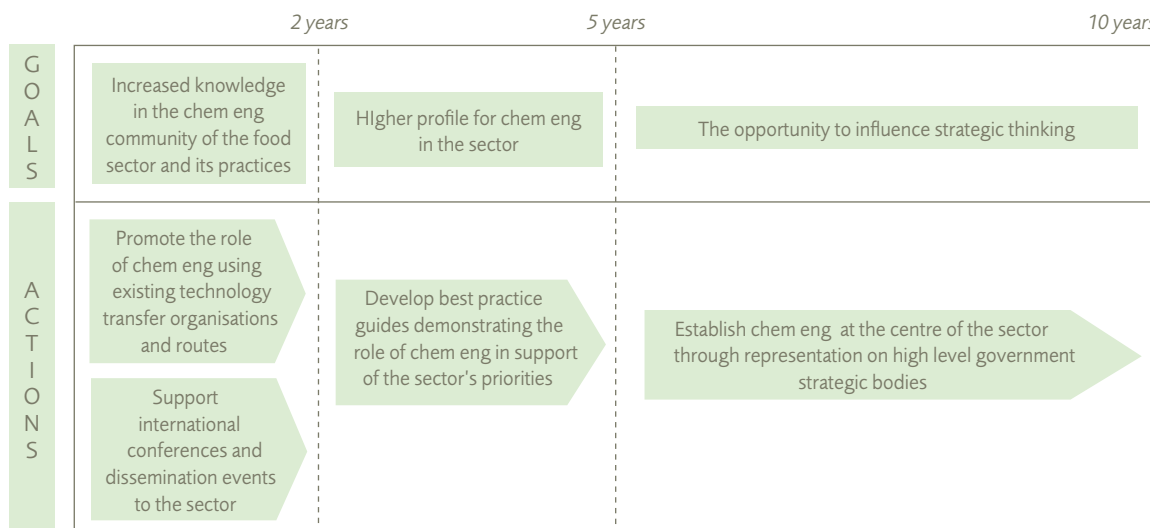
2 years

5 years

10 years

GOALS

Increased knowledge in the chem eng community of the food sector and its practices

HIgher profile for chem eng in the sector

The opportunity to influence strategic thinking

ACTIONS

Promote the role of chem eng using existing technology transfer organisations and routes

Support international conferences and dissemination events to the sector

Develop best practice guides demonstrating the role of chem eng in support of the sector's priorities

Establish chem eng at the centre of the sector through representation on high level government strategic bodies